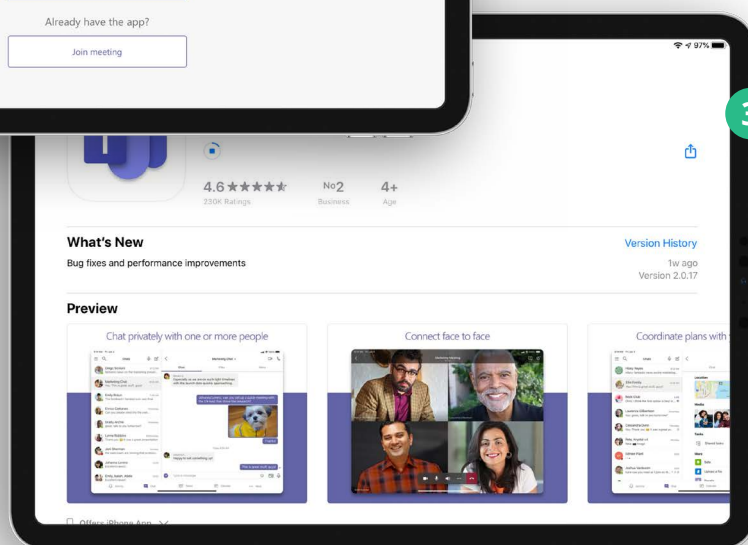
Already have the app?

Join meeting

97%

3

4.6 ★★★★★
230K Ratings

No2
Business

4+
Age

What's New

Version History

Bug fixes and performance improvements

1w ago
Version 2.0.17

Preview

Chat privately with one or more people

Connect face to face

Coordinate plans with

Offers iPhone App